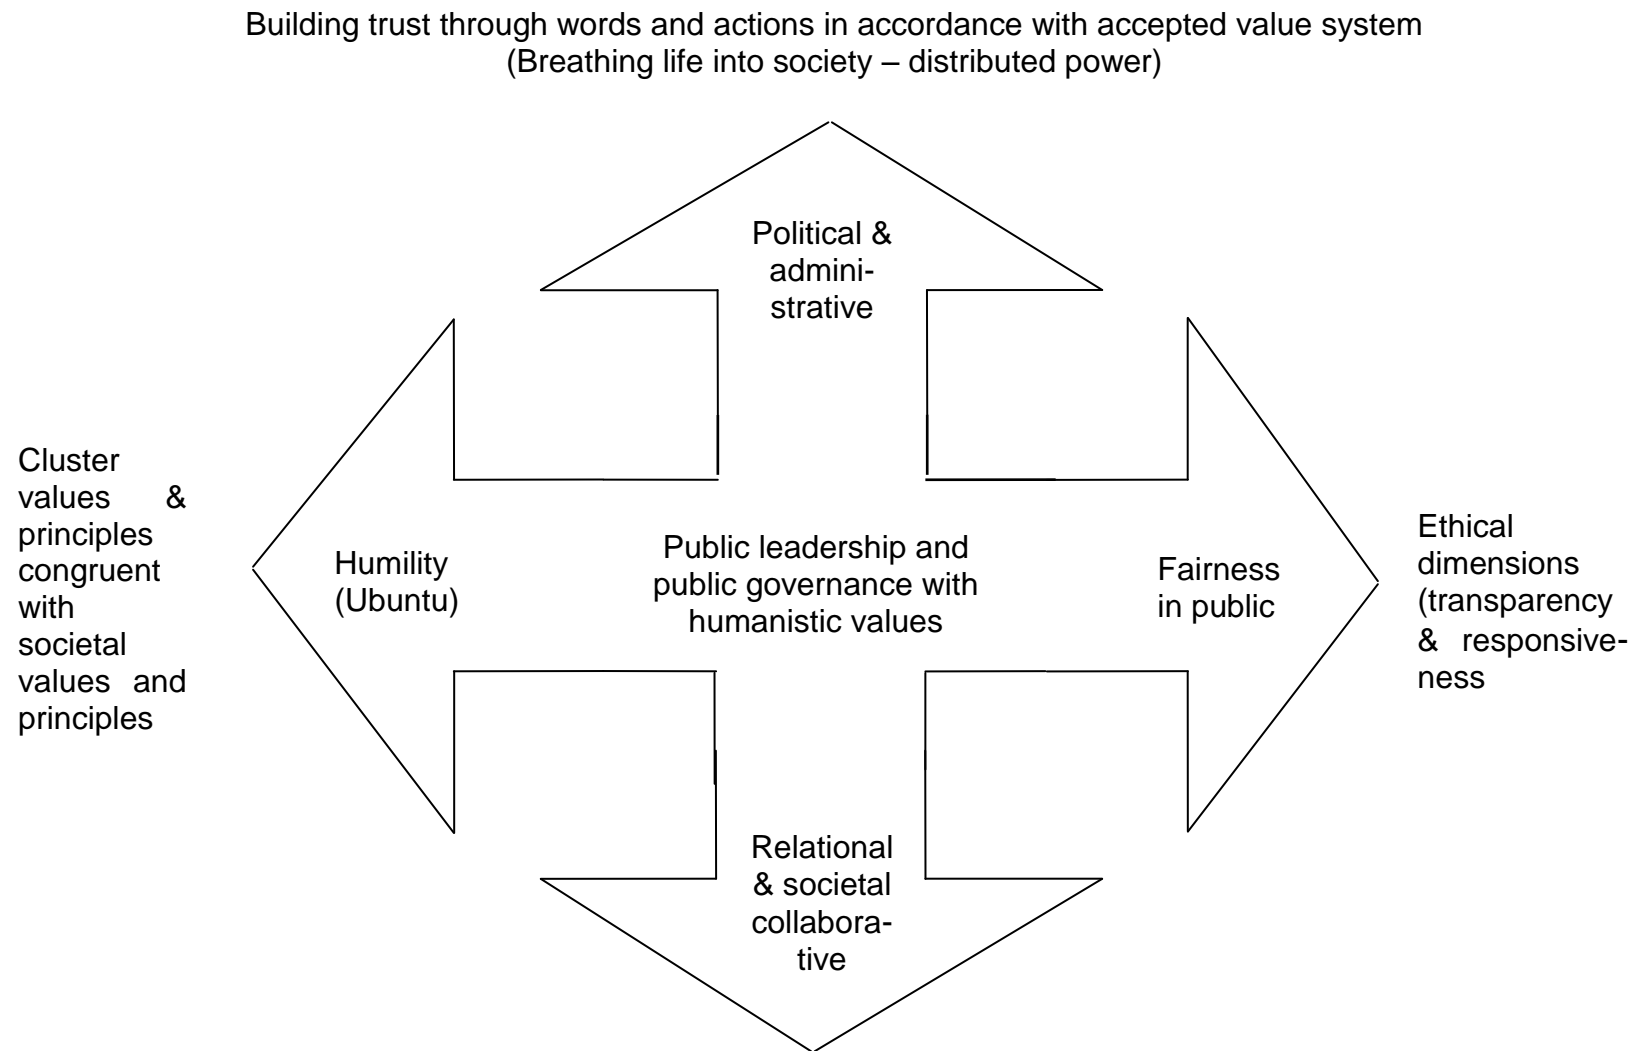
Building trust through words and actions in accordance with accepted value system
(Breathing life into society – distributed power)

Political & administrative

Cluster values & principles congruent with societal values and principles

Humility (Ubuntu)

Public leadership and public governance with humanistic values

Fairness in public

Ethical dimensions (transparency & responsiveness

Relational & societal collaborative